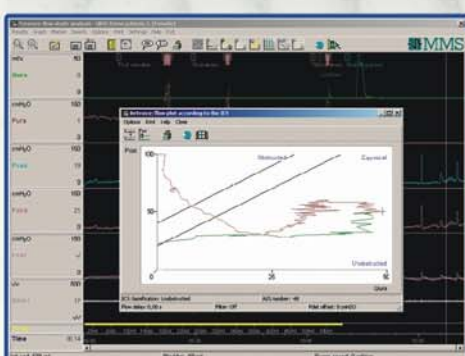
MMS

mV 50

cmH2O 100

Pura

cmH2O 100

Pves

cmH2O 100

Pdet

cmH2O 100

uV 500

Time

Schäfer flow plot according to the ICS

Options Print Help Close

Pdet

100

50

0

25

50

Qura

Obstructed

Equivocal

Unobstructed

ICS Classification: Unobstructed

Flow delay: 0,00 s

Filter: Off

AG number: 48

Max. offset: 0 cmH2O